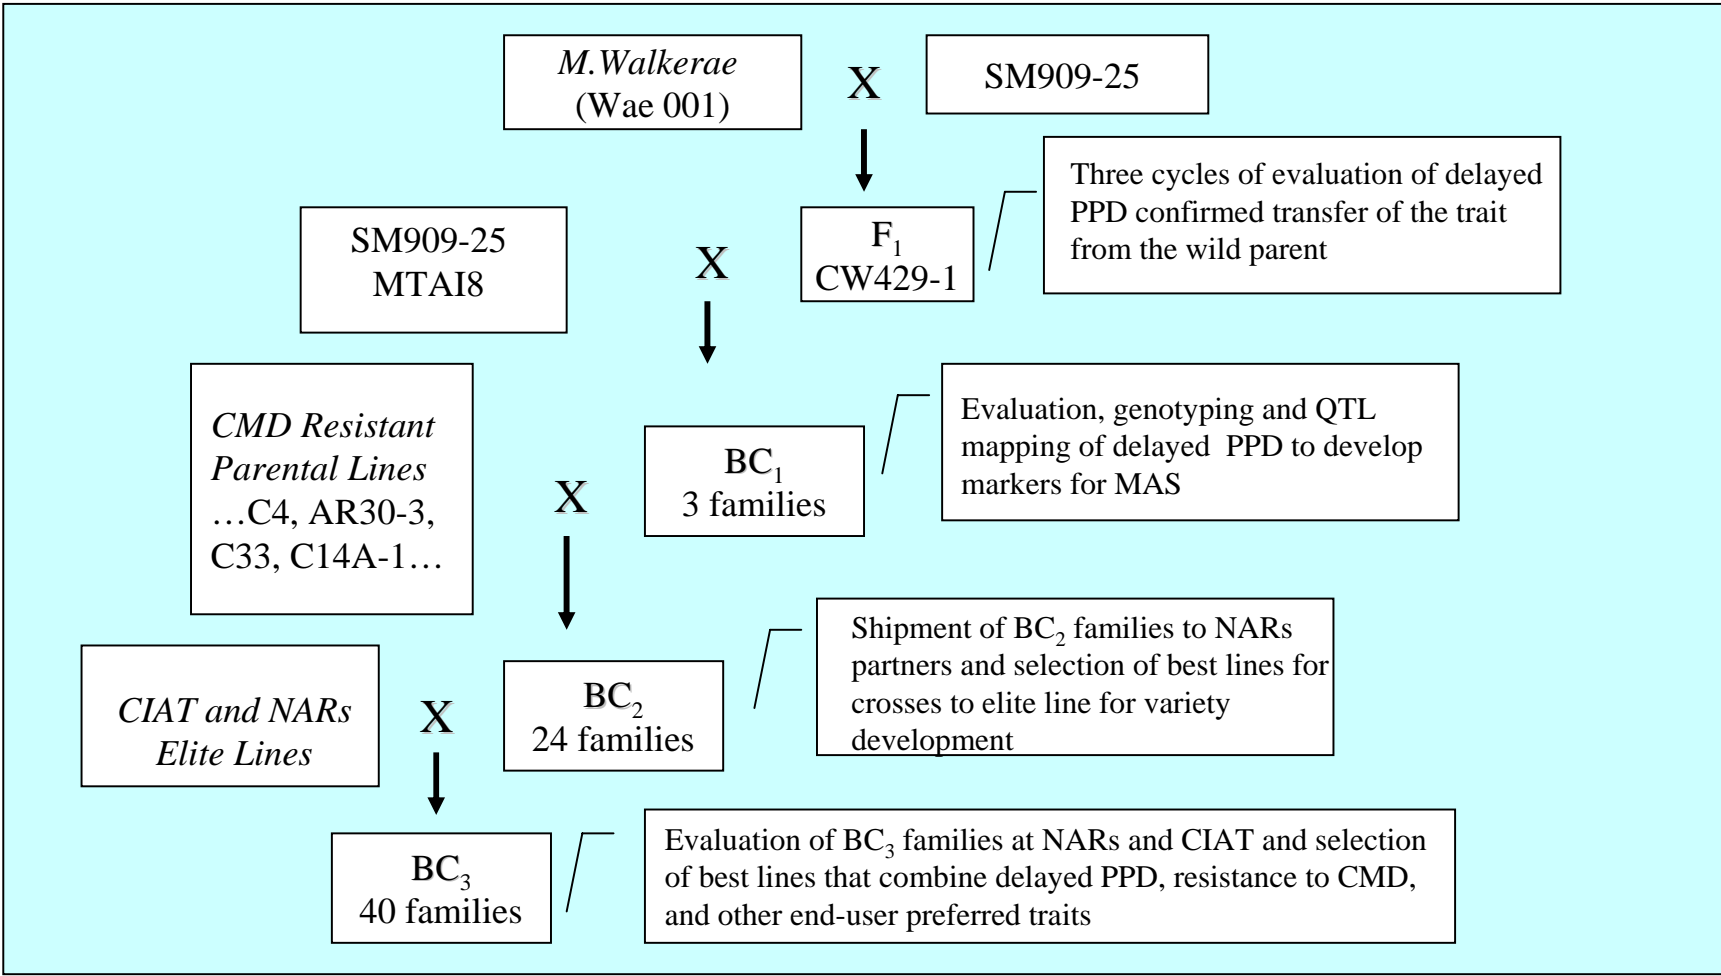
M.Walkerae
(Wae 001)

X

SM909-25

$F_1$
CW429-1

Three cycles of evaluation of delayed PPD confirmed transfer of the trait from the wild parent

SM909-25
MTAI8

X

CMD Resistant Parental Lines
…C4, AR30-3, C33, C14A-1…

$BC_1$
3 families

Evaluation, genotyping and QTL mapping of delayed PPD to develop markers for MAS

X

$BC_2$
24 families

Shipment of $BC_2$ families to NARs partners and selection of best lines for crosses to elite line for variety development

CIAT and NARs Elite Lines

X

$BC_3$
40 families

Evaluation of $BC_3$ families at NARs and CIAT and selection of best lines that combine delayed PPD, resistance to CMD, and other end-user preferred traits